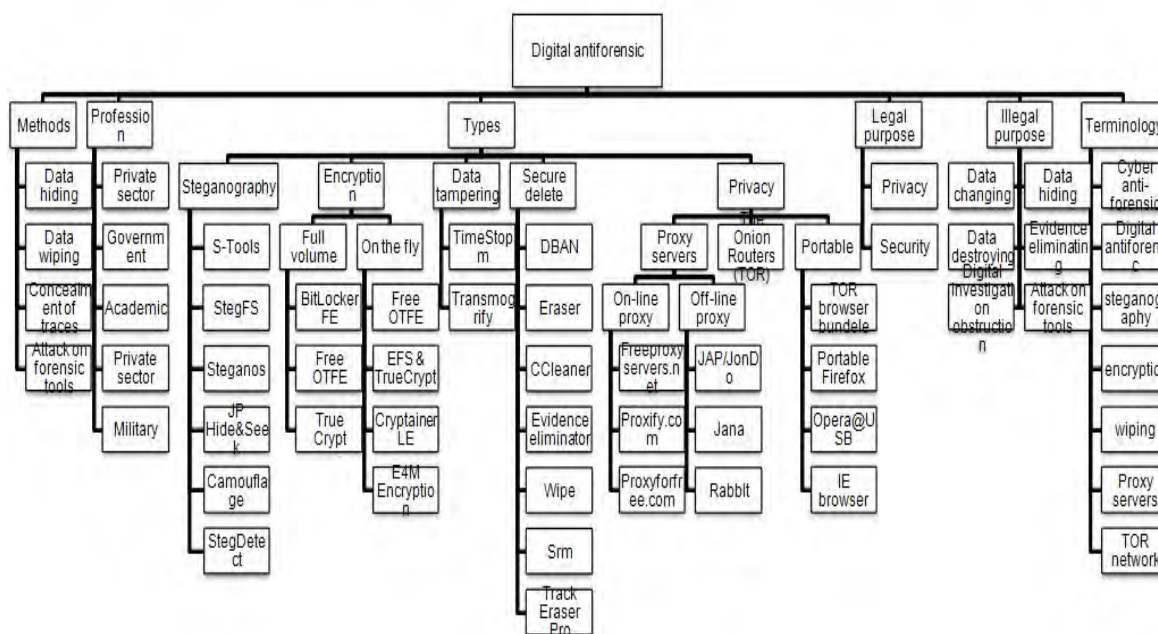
Digital antiforensic

Methods
Data hiding
Data wiping
Concealment of traces
Attack on forensic tools

Profession
Private sector
Government
Academic
Private sector
Military

Types

Steganography
S-Tools
StegFS
Steganos
JP Hide&Seek
Camouflage
StegDetect

Encryption
Full volume
BitLocker FE
Free OTFE
True Crypt
On the fly
Free OTFE
EFS & TrueCrypt
Cryptainer LE
E4M Encryption

Data tampering
TimeStopm
Transmogrify

Secure delete
DBAN
Eraser
CCleaner
Evidence eliminator
Wipe
Srm
Track Eraser Pro

Privacy
Proxy servers
On-line proxy
Freeproxyservers.net
Proxify.com
Proxyforfree.com
Off-line proxy
JAP/JonDo
Jana
Rabbit
The Onion Routers (TOR)
Portable
TOR browser bundele
Portable Firefox
Opera@USB
IE browser

Legal purpose
Privacy
Security

Illegal purpose
Data changing
Data destroying
Digital investigation obstruction
Data hiding
Evidence eliminating
Attack on forensic tools

Terminology
Cyber anti-forensic
Digital antiforensic
steganography
encryption
wiping
Proxy servers
TOR network